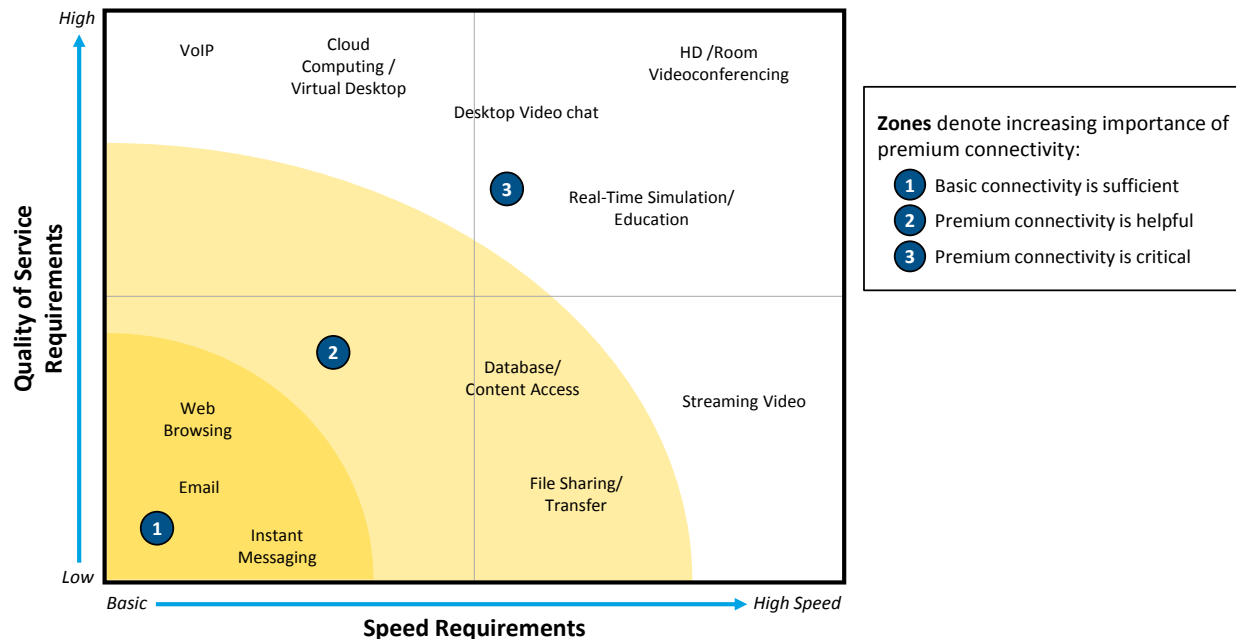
High

Quality of Service Requirements

Low

VoIP

Cloud Computing / Virtual Desktop

HD /Room Videoconferencing

Desktop Video chat

3

Real-Time Simulation/ Education

2

Database/ Content Access

Streaming Video

Web Browsing

Email

File Sharing/ Transfer

1

Instant Messaging

Basic

High Speed

Speed Requirements

**Zones** denote increasing importance of premium connectivity:

1 Basic connectivity is sufficient

2 Premium connectivity is helpful

3 Premium connectivity is critical